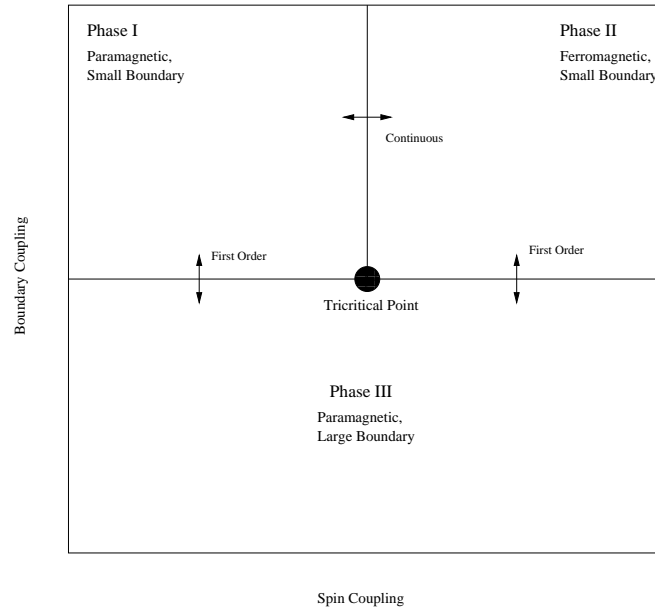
Phase I
Paramagnetic, Small Boundary

Phase II
Ferromagnetic, Small Boundary

Continuous

First Order

First Order

Tricritical Point

Phase III
Paramagnetic, Large Boundary

Boundary Coupling

Spin Coupling